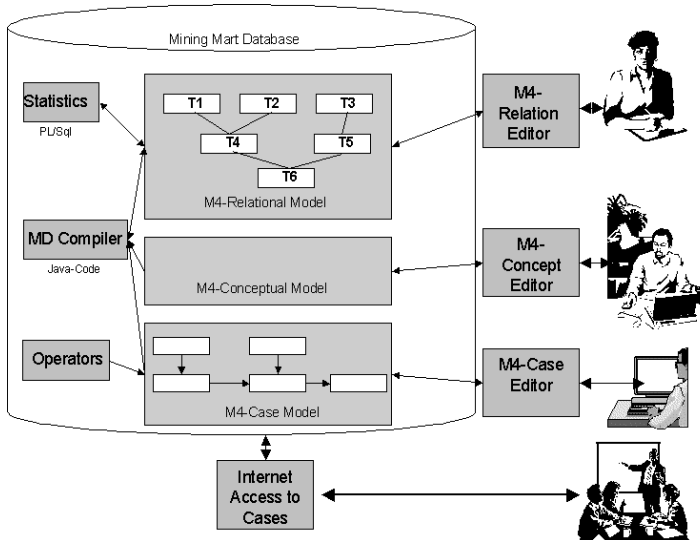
Mining Mart Database

Statistics

PL/Sql

T1

T2

T3

T4

T5

T6

M4-Relational Model

M4-Relation Editor

MD Compiler

Java-Code

M4-Conceptual Model

M4-Concept Editor

Operators

M4-Case Model

M4-Case Editor

Internet Access to Cases